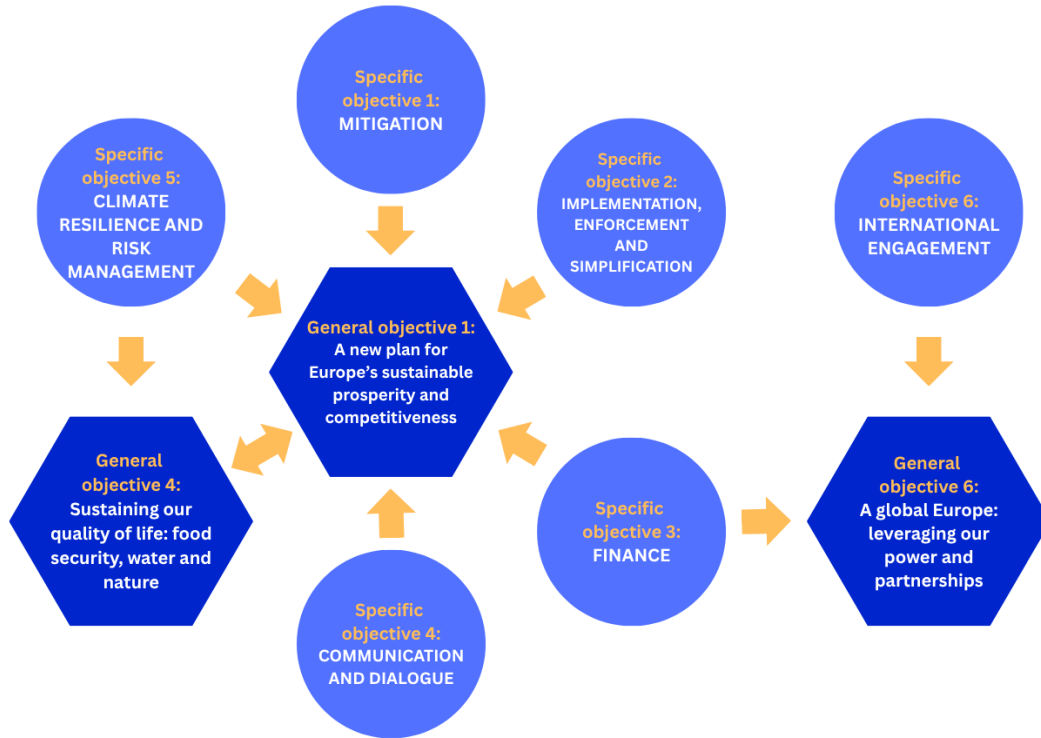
Specific objective 1:
MITIGATION

Specific objective 5:
CLIMATE RESILIENCE AND RISK MANAGEMENT

Specific objective 2:
IMPLEMENTATION, ENFORCEMENT AND SIMPLIFICATION

Specific objective 6:
INTERNATIONAL ENGAGEMENT

General objective 1:
A new plan for Europe's sustainable prosperity and competitiveness

General objective 4:
Sustaining our quality of life: food security, water and nature

Specific objective 3:
FINANCE

General objective 6:
A global Europe: leveraging our power and partnerships

Specific objective 4:
COMMUNICATION AND DIALOGUE